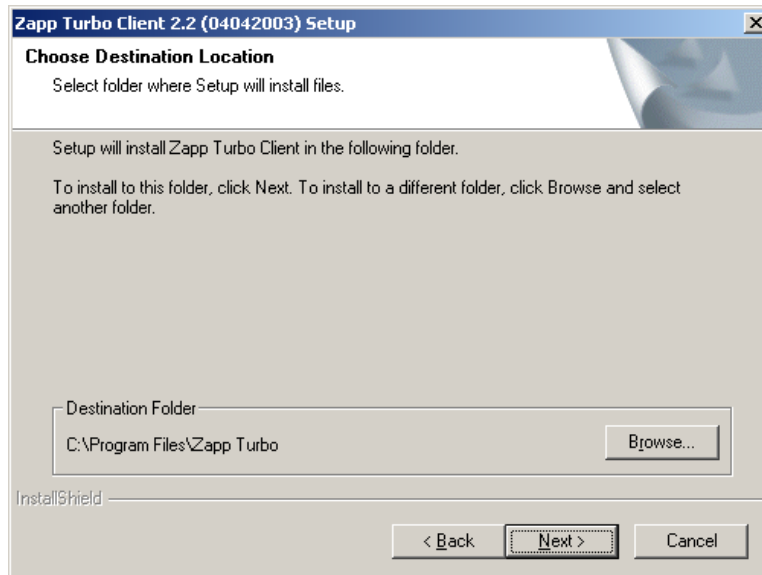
Zapp Turbo Client 2.2 (04042003) Setup

Choose Destination Location

Select folder where Setup will install files.

Setup will install Zapp Turbo Client in the following folder.

To install to this folder, click Next. To install to a different folder, click Browse and select another folder.

Destination Folder

C:\Program Files\Zapp Turbo

Browse...

InstallShield

< Back

Next >

Cancel